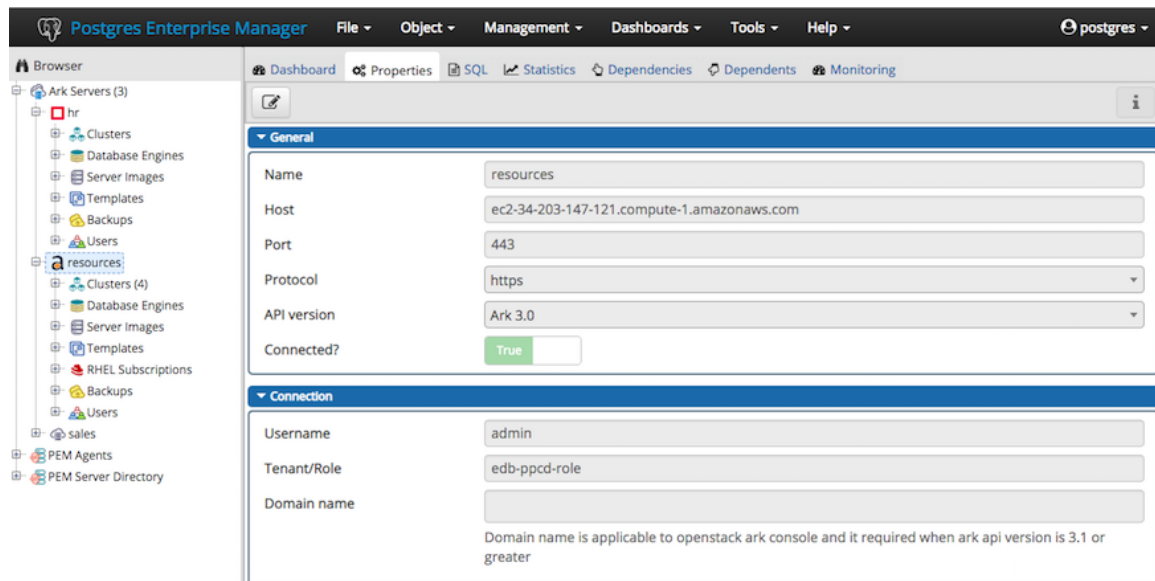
Postgres Enterprise Manager File ▾ Object ▾ Management ▾ Dashboards ▾ Tools ▾ Help ▾ postgres ▾

Browser

Ark Servers (3)
hr
Clusters
Database Engines
Server Images
Templates
Backups
Users
resources
Clusters (4)
Database Engines
Server Images
Templates
RHEL Subscriptions
Backups
Users
sales
PEM Agents
PEM Server Directory

Dashboard Properties SQL Statistics Dependencies Dependents Monitoring

General

Name resources
Host ec2-34-203-147-121.compute-1.amazonaws.com
Port 443
Protocol https
API version Ark 3.0
Connected? True

Connection

Username admin
Tenant/Role edb-ppcd-role
Domain name

Domain name is applicable to openstack ark console and it required when ark api version is 3.1 or greater